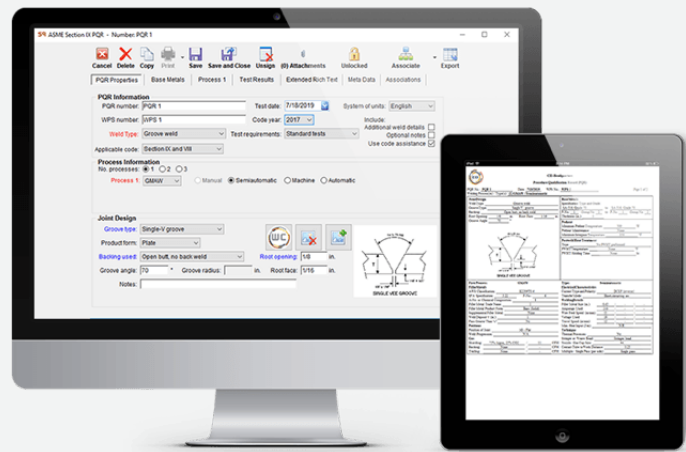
ASME Section IX PQR - Number: PQR 1

Cancel Delete Copy Print Save Save and Close Unsign (0) Attachments Unlocked Associate Export

PQR Properties | Base Metals | Process 1 | Test Results | Extended Rich Text | Meta Data | Associations

PQR Information
PQR number: PQR 1
Test date: 7/18/2019
System of units: English
WPS number: WPS 1
Code year: 2017
Include:
Weld Type: Groove weld
Test requirements: Standard tests
Additional weld details
Optional notes
Applicable code: Section IX and VIII
Use code assistance

Process Information
No. processes: 1 2 3
Process 1: GMAW
Manual Semiautomatic Machine Automatic

Joint Design
Groove type: Single-V groove
Product form: Plate
Backing used: Open butt, no back weld
Root opening: 1/8 in.
Groove angle: 70 °
Groove radius: in.
Root face: 1/16 in.
Notes:

SINGLE VEE GROOVE

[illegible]